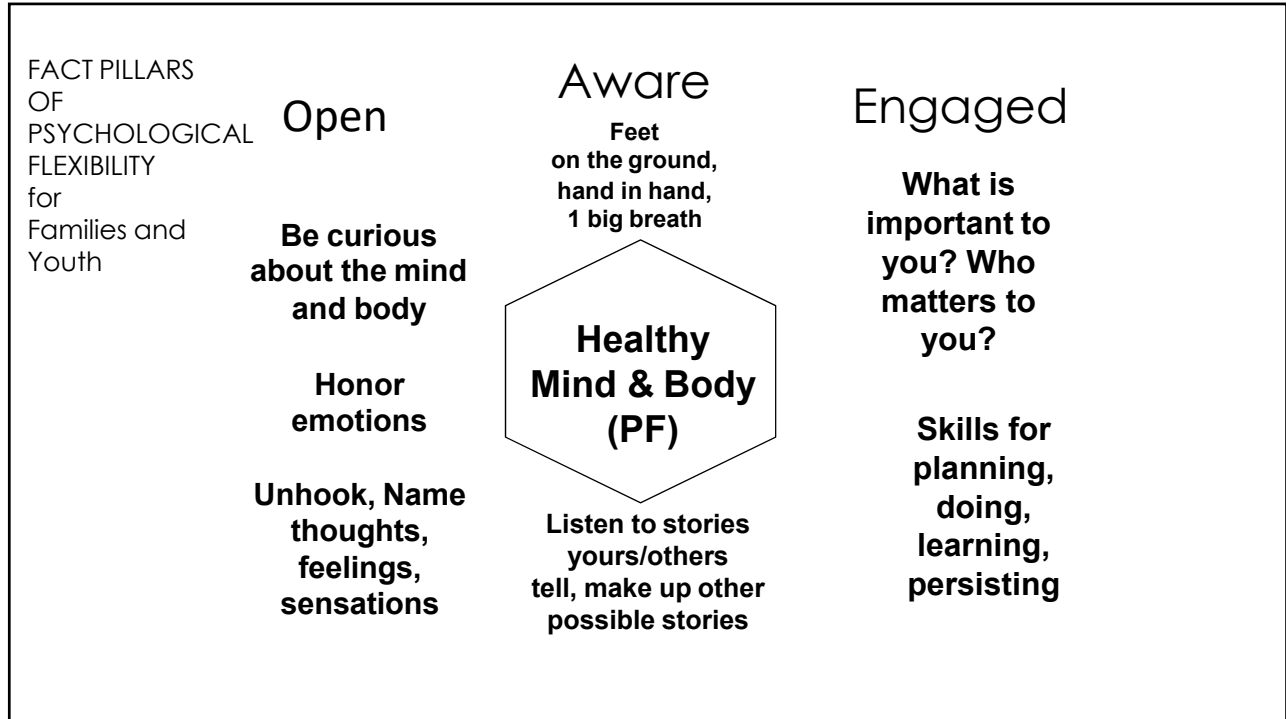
FACT PILLARS OF PSYCHOLOGICAL FLEXIBILITY for Families and Youth

Open

Be curious about the mind and body

Honor emotions

Unhook, Name thoughts, feelings, sensations

Aware

Feet on the ground, hand in hand, 1 big breath

Healthy Mind & Body (PF)

Listen to stories yours/others tell, make up other possible stories

Engaged

What is important to you? Who matters to you?

Skills for planning, doing, learning, persisting